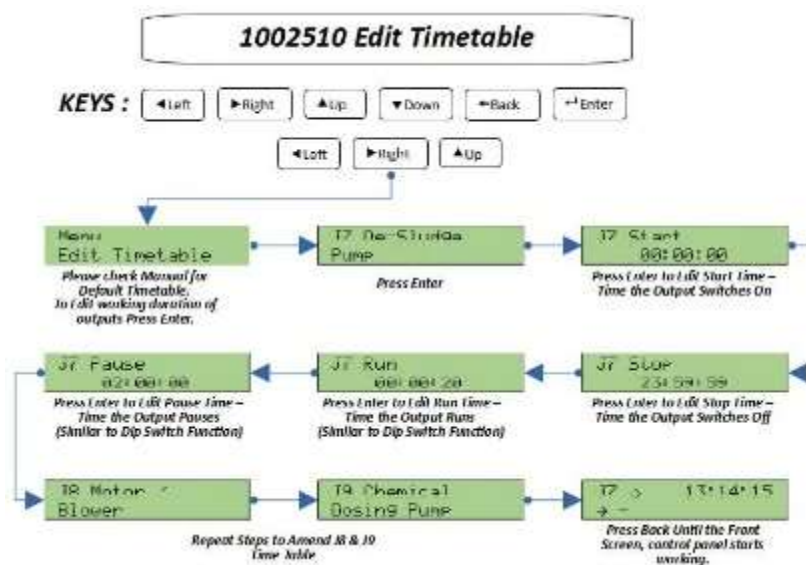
1002510 Edit Timetable

KEYS : ◄Left ►Right ▲Up ▼Down ←Back ↵Enter

◄Left ►Right ▲Up

Menu
Edit Timetable

Please check Manual for Default Timetable. To Edit working duration of outputs Press Enter.

J7 De-Sludge
Pump

Press Enter

J7 Start
00:00:00

Press Enter to Edit Start Time – Time the Output Switches On

J7 Pause
02:00:00

Press Enter to Edit Pause Time – Time the Output Pauses (Similar to Dip Switch Function)

J7 Run
00:00:20

Press Enter to Edit Run Time – Time the Output Runs (Similar to Dip Switch Function)

J7 Stop
23:59:59

Press Enter to Edit Stop Time – Time the Output Switches Off

J8 Motor /
Blower

J9 Chemical
Dosing Pump

Repeat Steps to Amend J8 & J9 Time Table

J7 > 13:14:15
→ –

Press Back Until the Front Screen, control panel starts working.